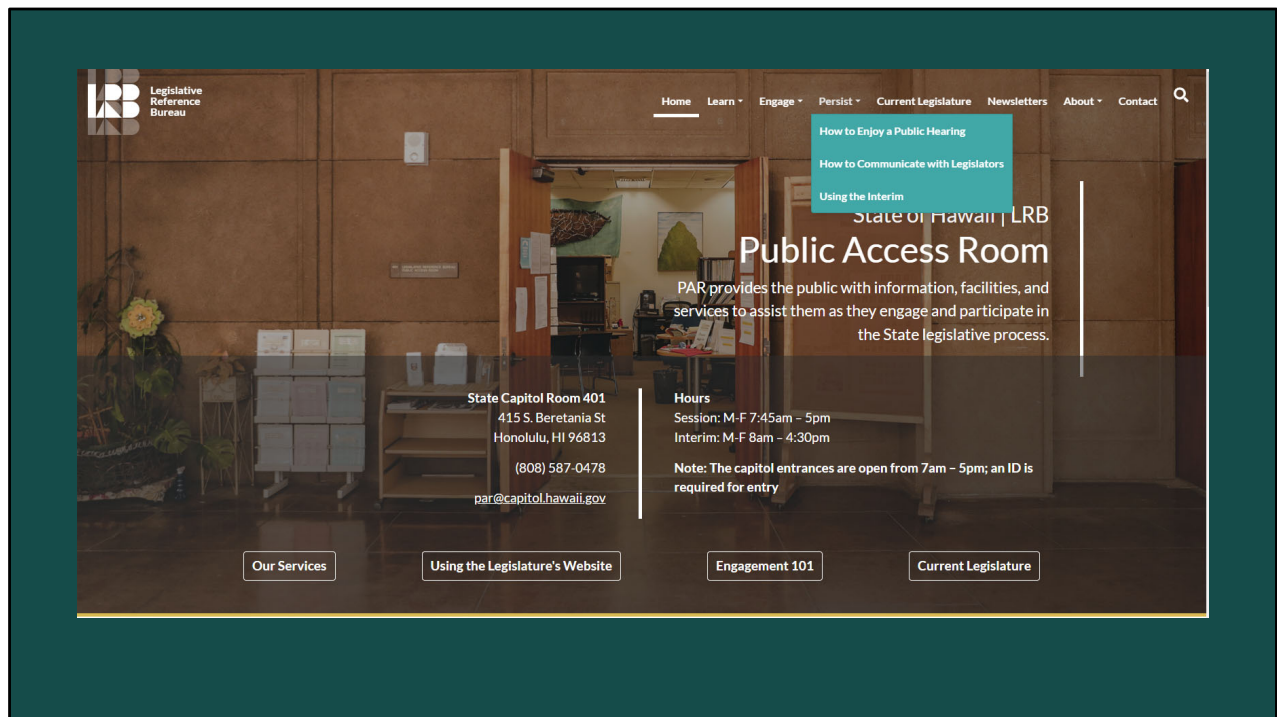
LRB Legislative Reference Bureau

Home Learn Engage Persist Current Legislature Newsletters About Contact

How to Enjoy a Public Hearing
How to Communicate with Legislators
Using the Interim

State of Hawaii | LRB
Public Access Room
PAR provides the public with information, facilities, and services to assist them as they engage and participate in the State legislative process.

State Capitol Room 401
415 S. Beretania St
Honolulu, HI 96813
(808) 587-0478
par@capitol.hawaii.gov

Hours
Session: M-F 7:45am – 5pm
Interim: M-F 8am – 4:30pm
Note: The capitol entrances are open from 7am – 5pm; an ID is required for entry

Our Services
Using the Legislature's Website
Engagement 101
Current Legislature